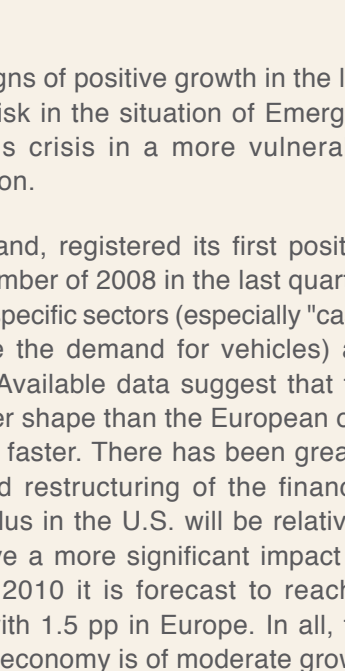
gns of positive growth in the l
isk in the situation of Emerg
s crisis in a more vulnera
on.

and, registered its first posit
mber of 2008 in the last quart
pecific sectors (especially "ca
e the demand for vehicles) a
Available data suggest that
er shape than the European c
faster. There has been grea
d restructuring of the financ
lus in the U.S. will be relativ
ve a more significant impact
2010 it is forecast to reach
ith 1.5 pp in Europe. In all,
economy is of moderate grov